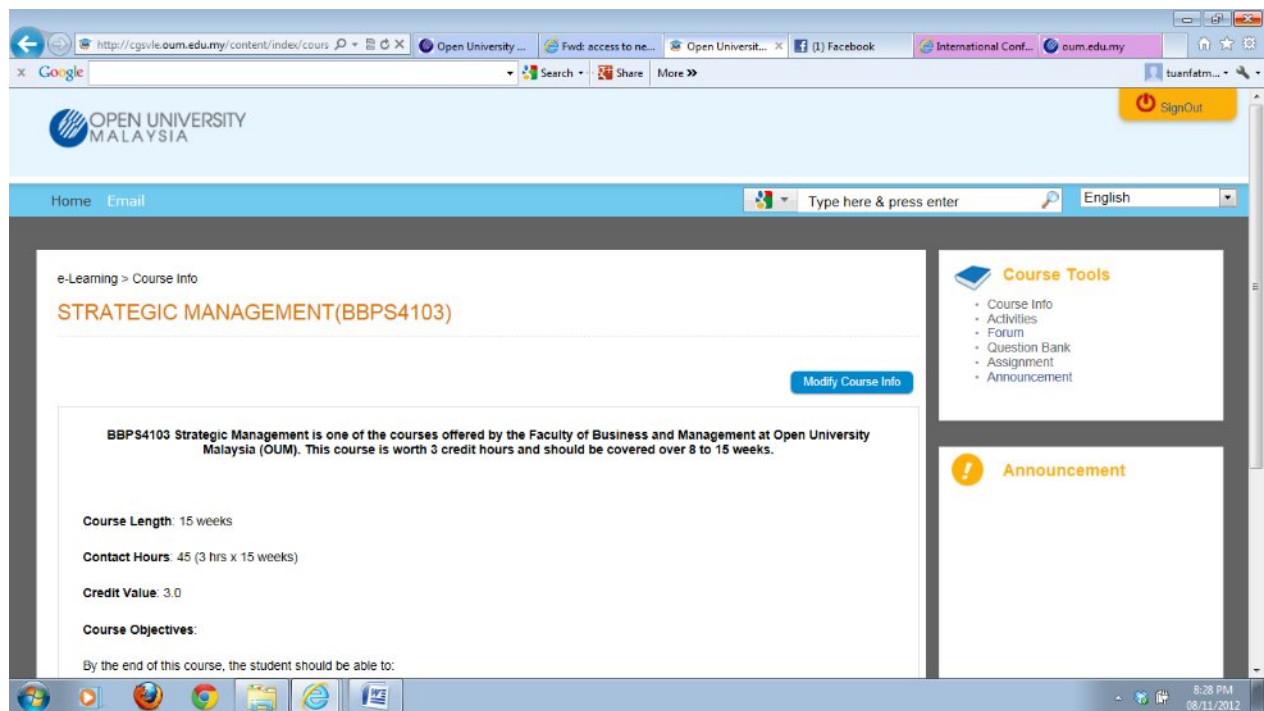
http://cgsvle.oum.edu.my/content/index/cours
Open University ...
Fwd: access to ne...
Open Universit...
(1) Facebook
International Conf...
oum.edu.my

Google
Search
Share
More »
tuanfatm...

OPEN UNIVERSITY MALAYSIA

SignOut

Home Email

Type here & press enter

English

e-Learning > Course Info

STRATEGIC MANAGEMENT(BBPS4103)

Modify Course Info

BBPS4103 Strategic Management is one of the courses offered by the Faculty of Business and Management at Open University Malaysia (OUM). This course is worth 3 credit hours and should be covered over 8 to 15 weeks.

Course Length: 15 weeks

Contact Hours: 45 (3 hrs x 15 weeks)

Credit Value: 3.0

Course Objectives:

By the end of this course, the student should be able to:

Course Tools
- Course Info
- Activities
- Forum
- Question Bank
- Assignment
- Announcement

Announcement

8:28 PM
08/11/2012